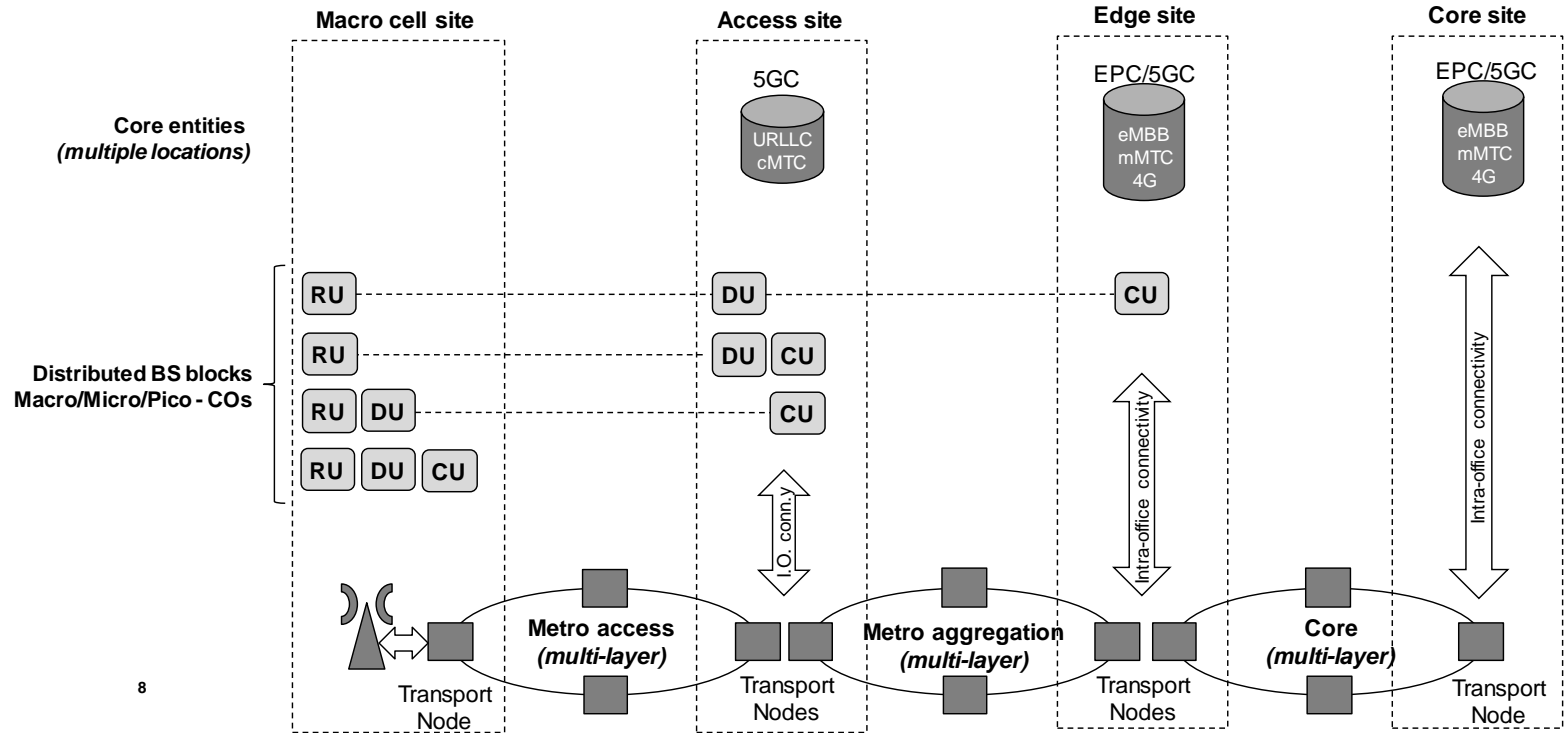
Macro cell site

Access site

Edge site

Core site

Core entities
(multiple locations)

5GC
URLLC
cMTC

EPC/5GC
eMBB
mMTC
4G

EPC/5GC
eMBB
mMTC
4G

Distributed BS blocks
Macro/Micro/Pico - COs

RU
DU
CU

RU
DU
CU

RU
DU
CU

RU
DU
CU

I.O. conn.y

Intra-office connectivity

Intra-office connectivity

Metro access
(multi-layer)

Metro aggregation
(multi-layer)

Core
(multi-layer)

8

Transport Node

Transport Nodes

Transport Nodes

Transport Node